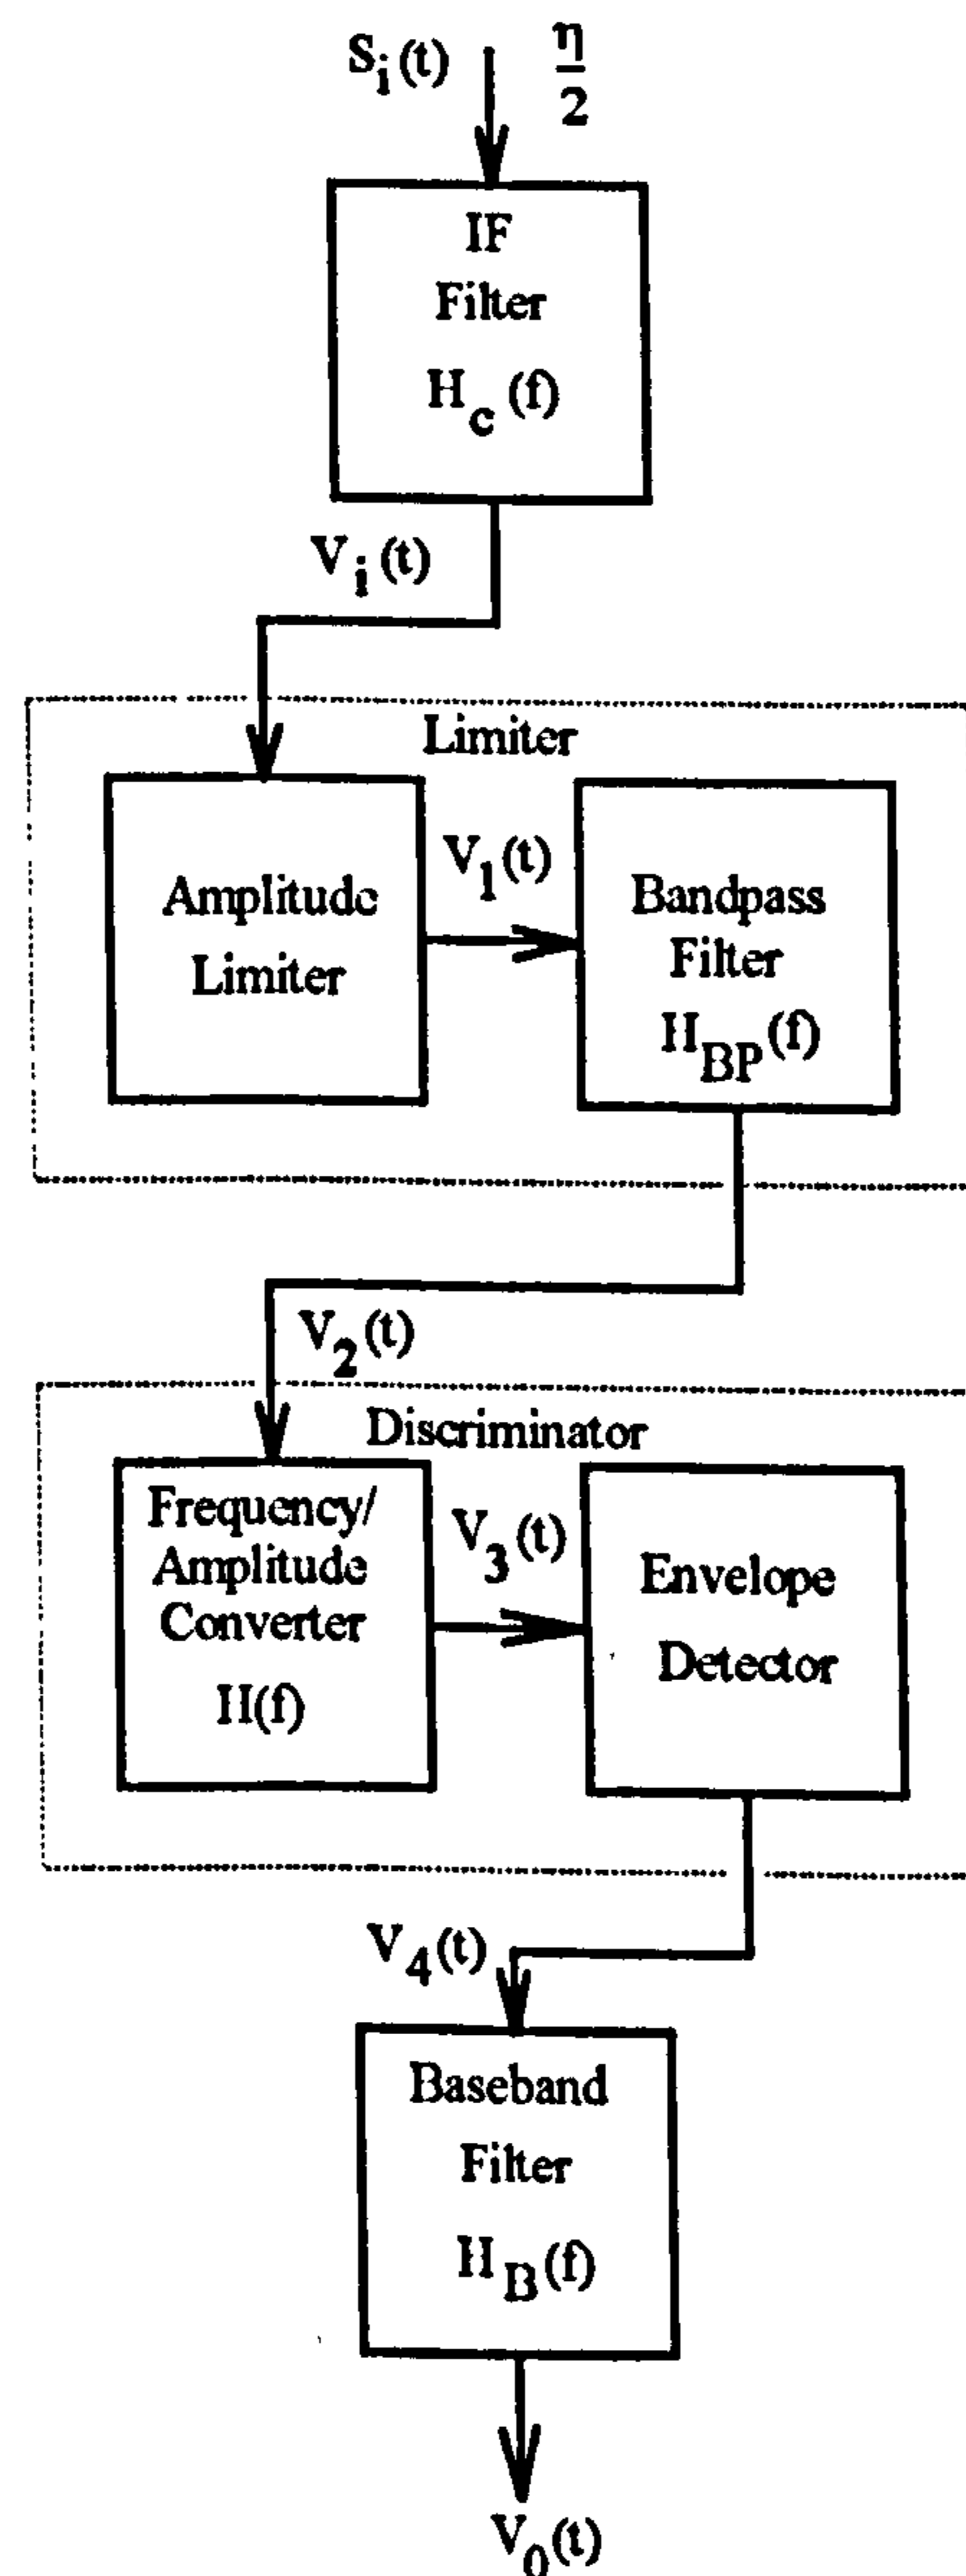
$S_i(t)$ $\frac{\eta}{2}$

IF Filter $H_c(f)$

$V_i(t)$

Limiter

Amplitude Limiter

$V_1(t)$

Bandpass Filter $H_{BP}(f)$

$V_2(t)$

Discriminator

Frequency/ Amplitude Converter $H(f)$

$V_3(t)$

Envelope Detector

$V_4(t)$

Baseband Filter $H_B(f)$

$V_0(t)$